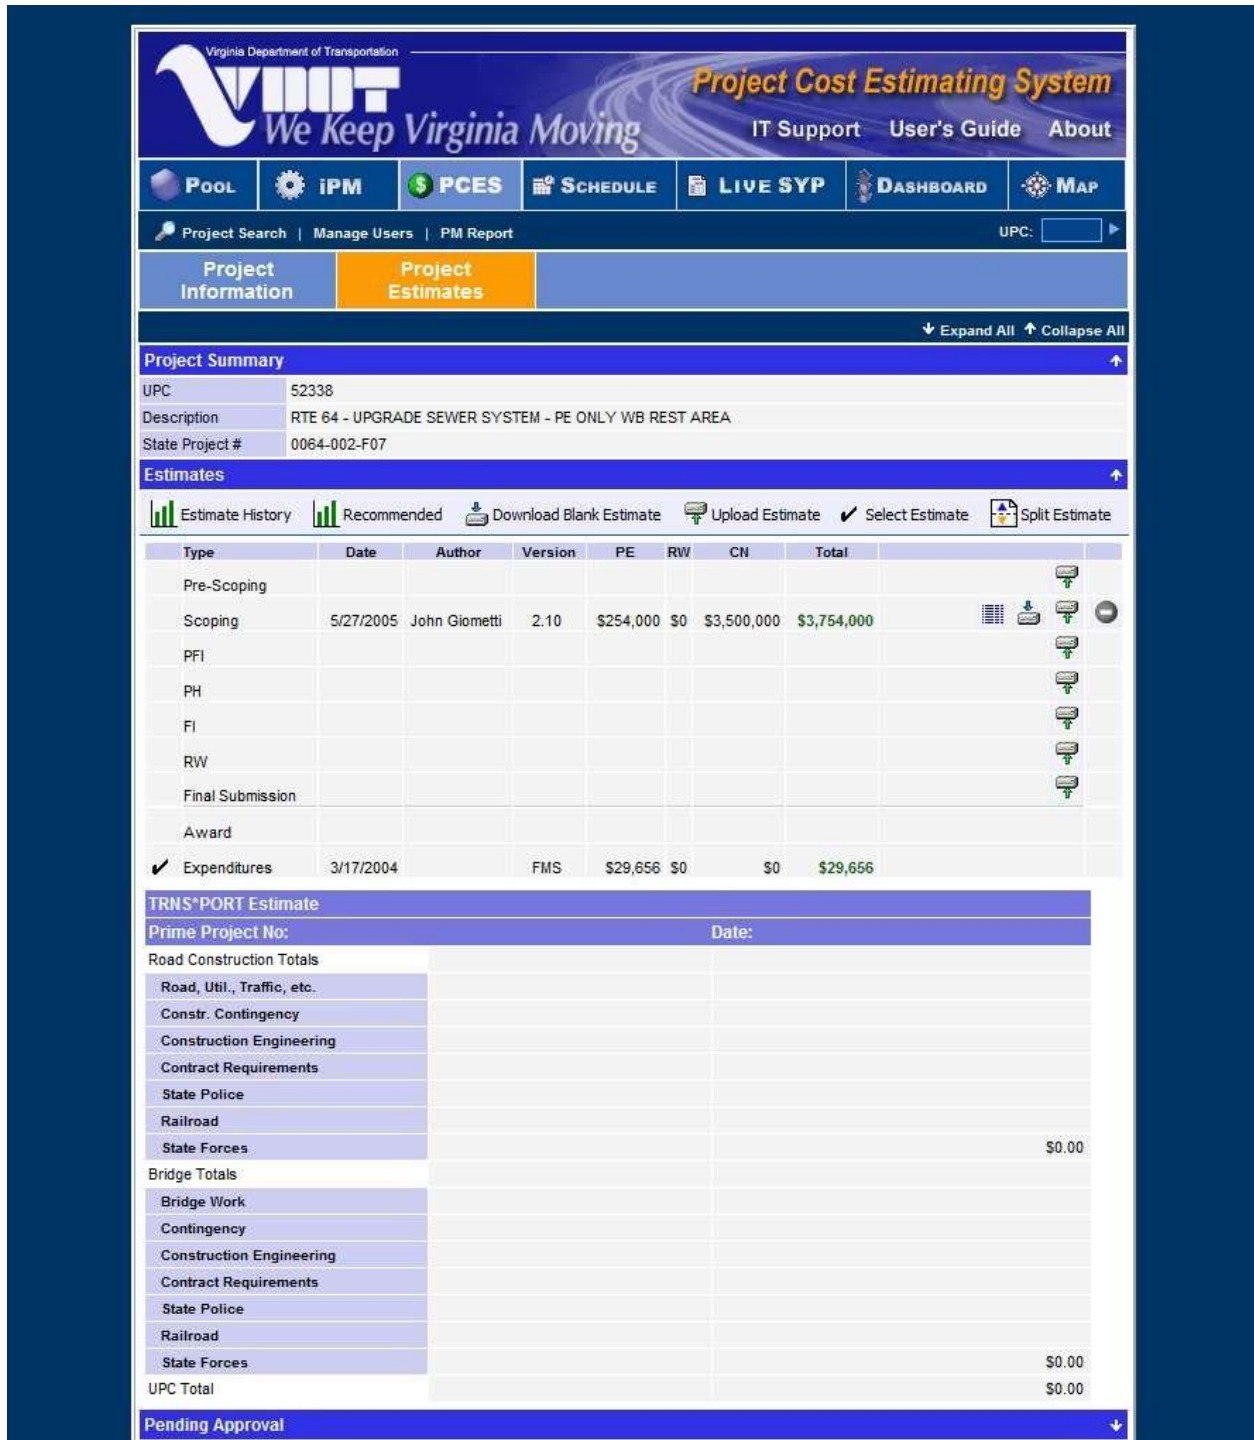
Virginia Department of Transportation
VDOT
We Keep Virginia Moving

Project Cost Estimating System
IT Support User's Guide About

POOL iPM PCES SCHEDULE LIVE SYP DASHBOARD MAP

Project Search | Manage Users | PM Report UPC:

Project Information
Project Estimates

Expand All Collapse All

Project Summary

| UPC | 52338 |
|---|---|
| Description | RTE 64 - UPGRADE SEWER SYSTEM - PE ONLY WB REST AREA |
| State Project # | 0064-002-F07 |

Estimates

Estimate History Recommended Download Blank Estimate Upload Estimate Select Estimate Split Estimate

| Type | Date | Author | Version | PE | RW | CN | Total |
|---|---|---|---|---|---|---|---|
| Pre-Scoping | | | | | | | |
| Scoping | 5/27/2005 | John Giometti | 2.10 | \$254,000 | \$0 | \$3,500,000 | \$3,754,000 |
| PFI | | | | | | | |
| PH | | | | | | | |
| FI | | | | | | | |
| RW | | | | | | | |
| Final Submission | | | | | | | |
| Award | | | | | | | |
| ✔ Expenditures | 3/17/2004 | | FMS | \$29,656 | \$0 | \$0 | \$29,656 |

TRNS*PORT Estimate
Prime Project No: Date:

| Road Construction Totals | |
|---|---|
| Road, Util., Traffic, etc. | |
| Constr. Contingency | |
| Construction Engineering | |
| Contract Requirements | |
| State Police | |
| Railroad | |
| State Forces | \$0.00 |
| Bridge Totals | |
| Bridge Work | |
| Contingency | |
| Construction Engineering | |
| Contract Requirements | |
| State Police | |
| Railroad | |
| State Forces | \$0.00 |
| UPC Total | \$0.00 |

Pending Approval